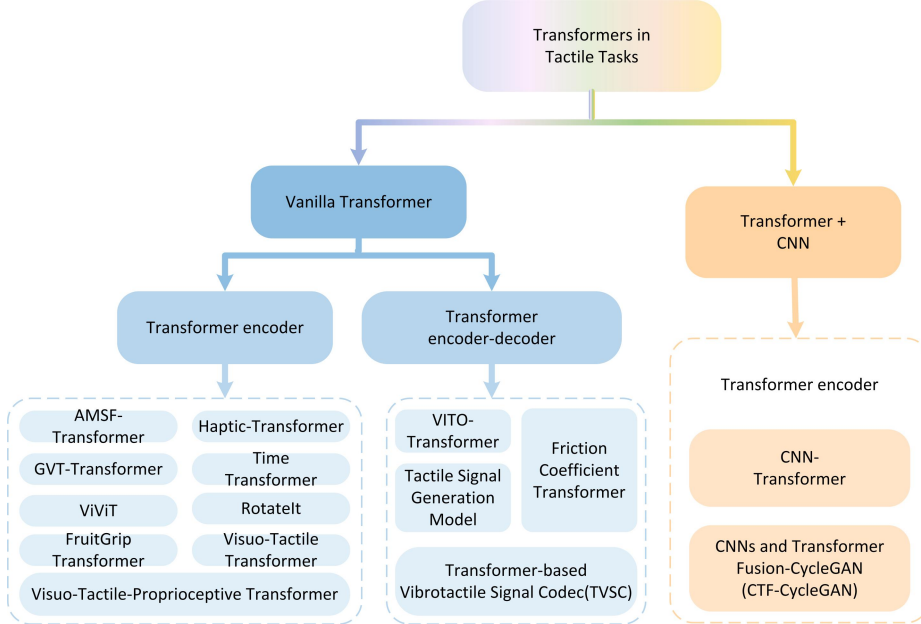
Transformers in Tactile Tasks

Vanilla Transformer

Transformer + CNN

Transformer encoder

Transformer encoder-decoder

AMSF-Transformer

Haptic-Transformer

GVT-Transformer

Time Transformer

ViViT

RotateIt

FruitGrip Transformer

Visuo-Tactile Transformer

Visuo-Tactile-Proprioceptive Transformer

VITO-Transformer

Tactile Signal Generation Model

Friction Coefficient Transformer

Transformer-based Vibrotactile Signal Codec(TVSC)

Transformer encoder

CNN-Transformer

CNNs and Transformer Fusion-CycleGAN (CTF-CycleGAN)